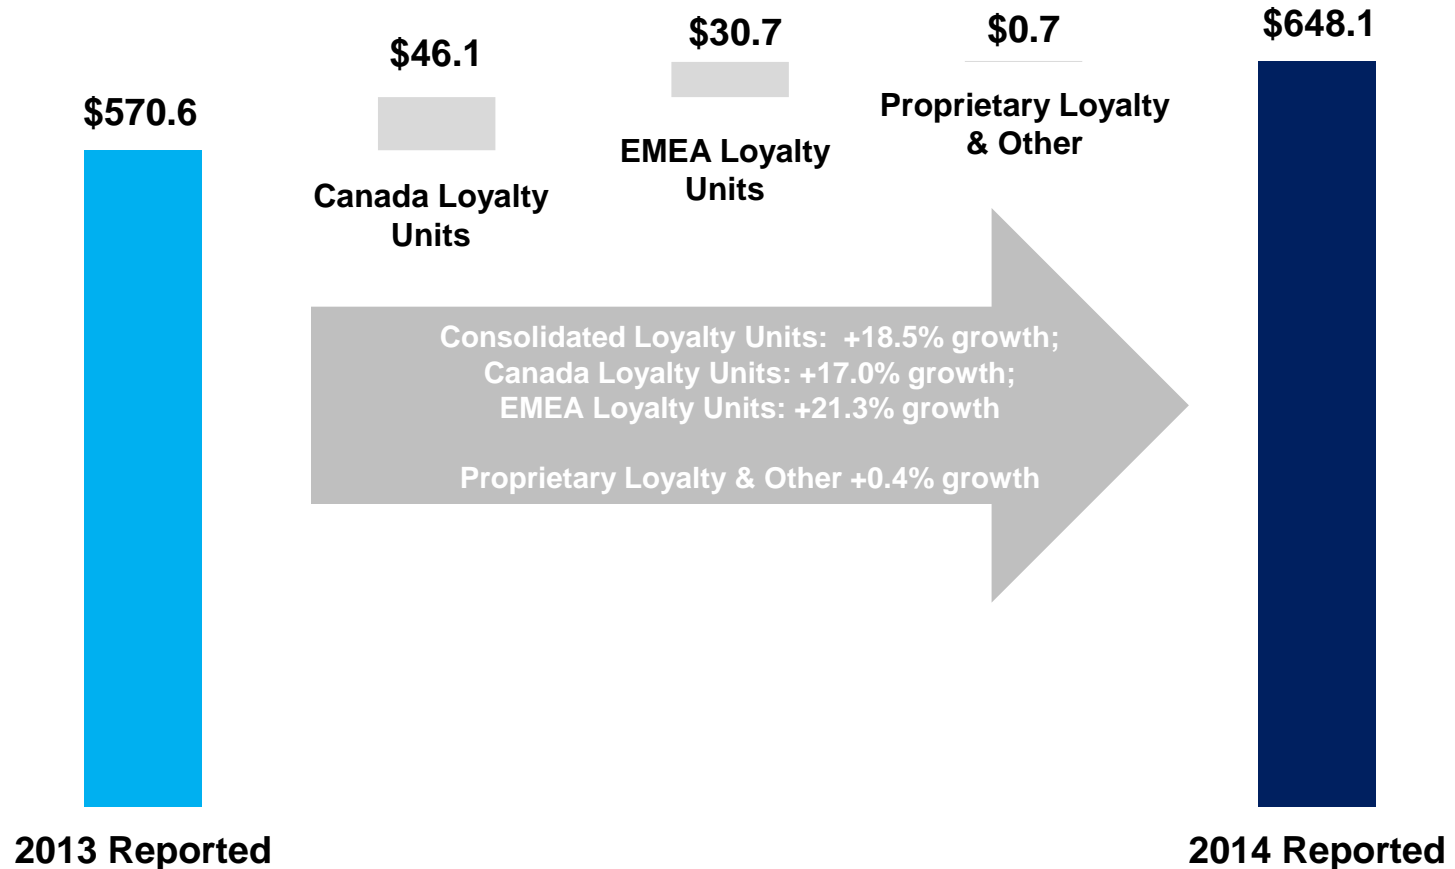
$570.6

$46.1

Canada Loyalty Units

$30.7

EMEA Loyalty Units

$0.7

Proprietary Loyalty & Other

$648.1

Consolidated Loyalty Units: +18.5% growth;
Canada Loyalty Units: +17.0% growth;
EMEA Loyalty Units: +21.3% growth

Proprietary Loyalty & Other +0.4% growth

2013 Reported

2014 Reported